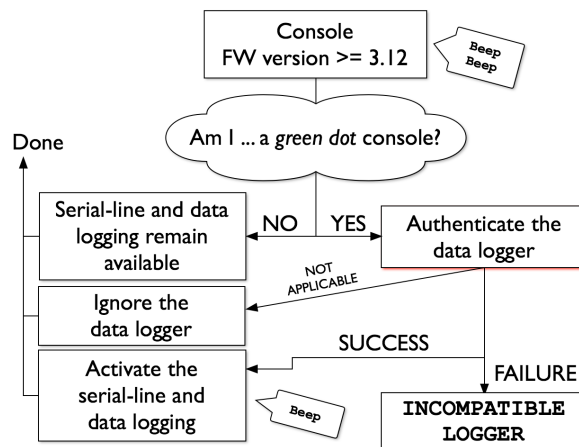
Console
FW version >= 3.12

Beep
Beep

Am I ... a *green dot* console?

Done

Serial-line and data logging remain available

NO

YES

Authenticate the data logger

NOT APPLICABLE

Ignore the data logger

SUCCESS

Activate the serial-line and data logging

Beep

FAILURE

INCOMPATIBLE LOGGER